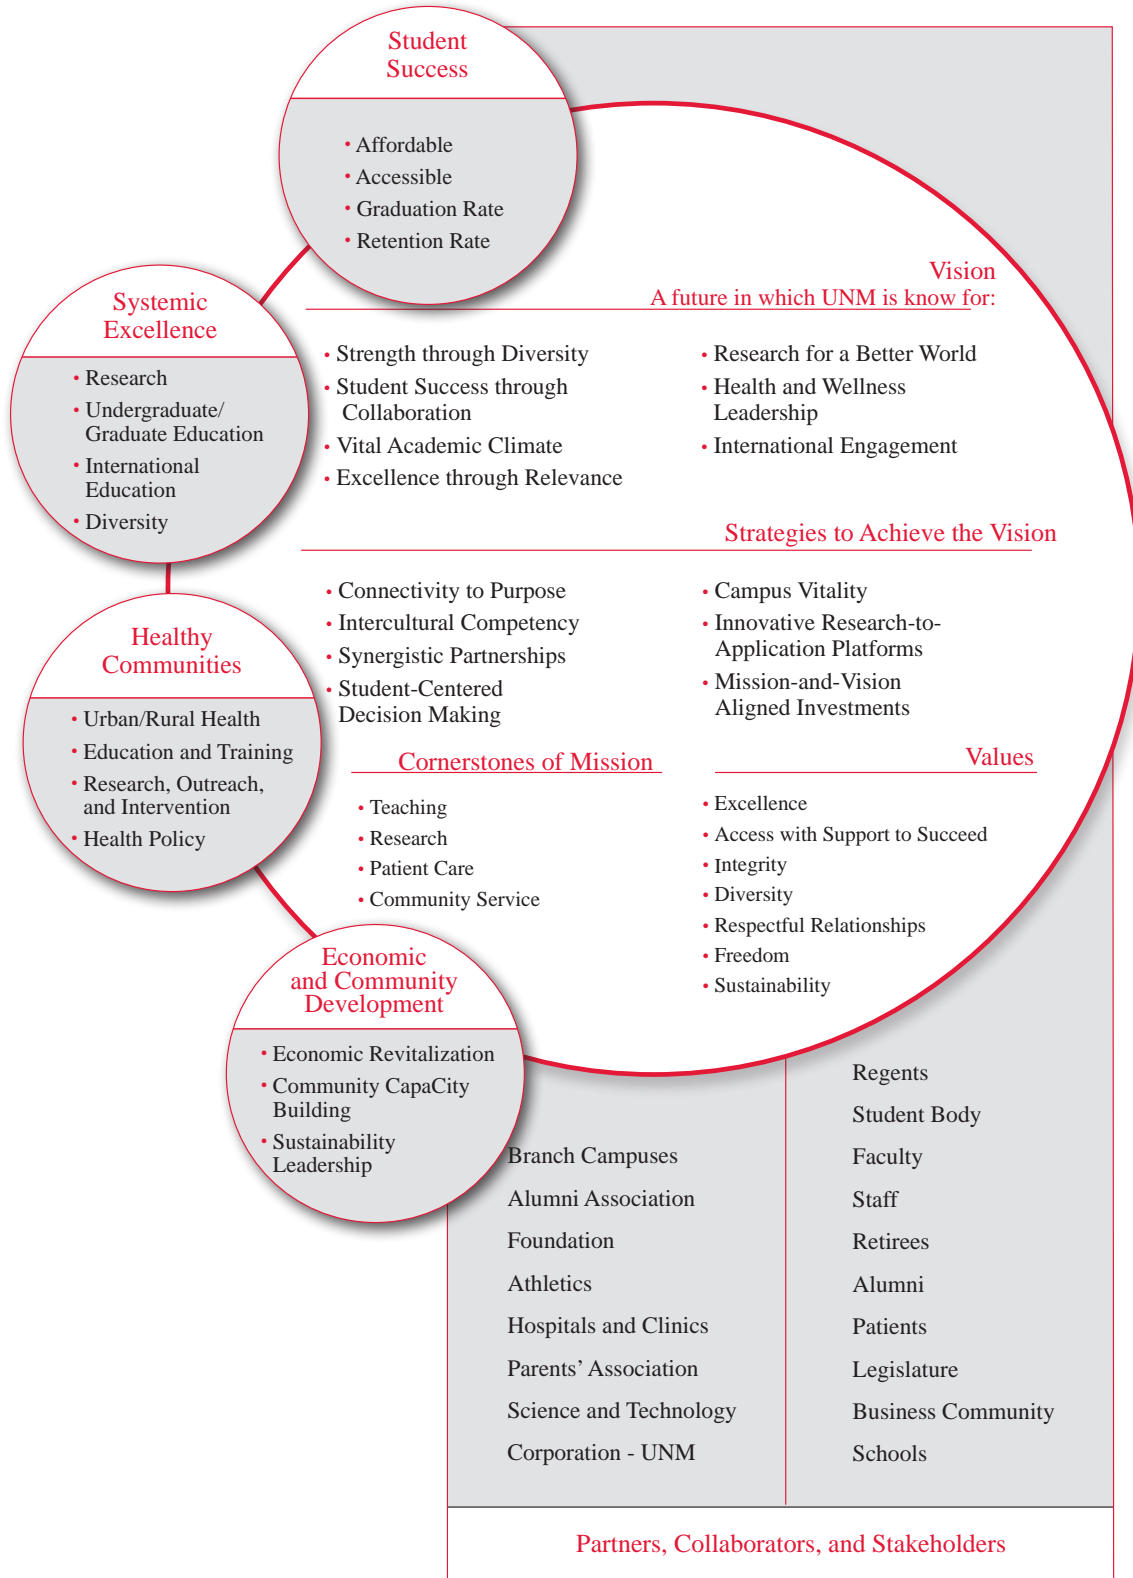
Student Success

• Affordable
• Accessible
• Graduation Rate
• Retention Rate

Vision
A future in which UNM is know for:

• Strength through Diversity
• Student Success through Collaboration
• Vital Academic Climate
• Excellence through Relevance

• Research for a Better World
• Health and Wellness Leadership
• International Engagement

Systemic Excellence

• Research
• Undergraduate/ Graduate Education
• International Education
• Diversity

Strategies to Achieve the Vision

• Connectivity to Purpose
• Intercultural Competency
• Synergistic Partnerships
• Student-Centered Decision Making

• Campus Vitality
• Innovative Research-to-Application Platforms
• Mission-and-Vision Aligned Investments

Healthy Communities

• Urban/Rural Health
• Education and Training
• Research, Outreach, and Intervention
• Health Policy

Cornerstones of Mission

• Teaching
• Research
• Patient Care
• Community Service

Values

• Excellence
• Access with Support to Succeed
• Integrity
• Diversity
• Respectful Relationships
• Freedom
• Sustainability

Economic and Community Development

• Economic Revitalization
• Community CapaCity Building
• Sustainability Leadership

Branch Campuses
Alumni Association
Foundation
Athletics
Hospitals and Clinics
Parents' Association
Science and Technology Corporation - UNM

Regents
Student Body
Faculty
Staff
Retirees
Alumni
Patients
Legislature
Business Community
Schools

Partners, Collaborators, and Stakeholders